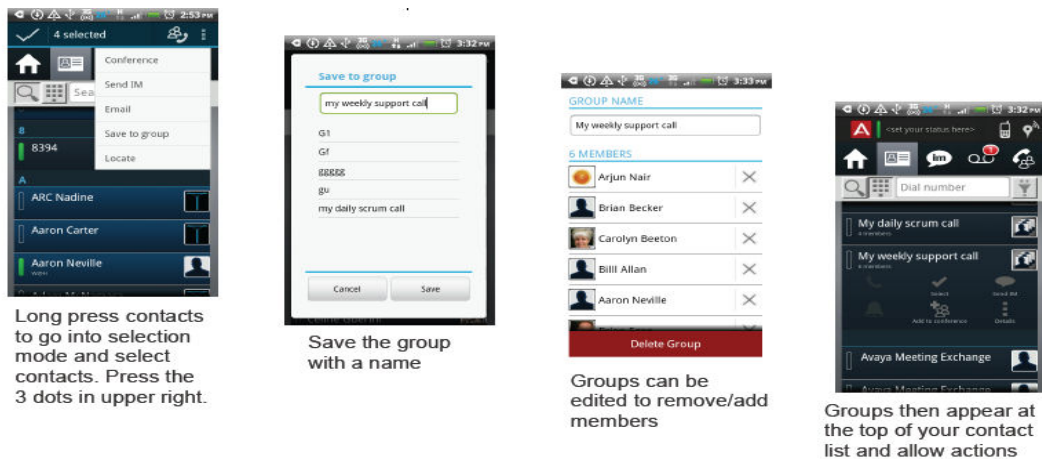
2:53 PM
4 selected
Conference
Send IM
Email
Save to group
Locate
Sea
8
8394
A
ARC Nadine
Aaron Carter
Aaron Neville

Long press contacts to go into selection mode and select contacts. Press the 3 dots in upper right.

3:32 PM
Save to group
my weekly support call
G1
Gf
ggggg
gu
my daily scrum call
Cancel
Save

Save the group with a name

3:33 PM
GROUP NAME
My weekly support call
6 MEMBERS
Arjun Nair
Brian Becker
Carolyn Beeton
Billl Allan
Aaron Neville
Delete Group

Groups can be edited to remove/add members

3:32 PM
<set your status here>
Dial number
My daily scrum call
My weekly support call
Select
Send IM
Add to conference
Details
Avaya Meeting Exchange
Avaya Meeting Exchange

Groups then appear at the top of your contact list and allow actions